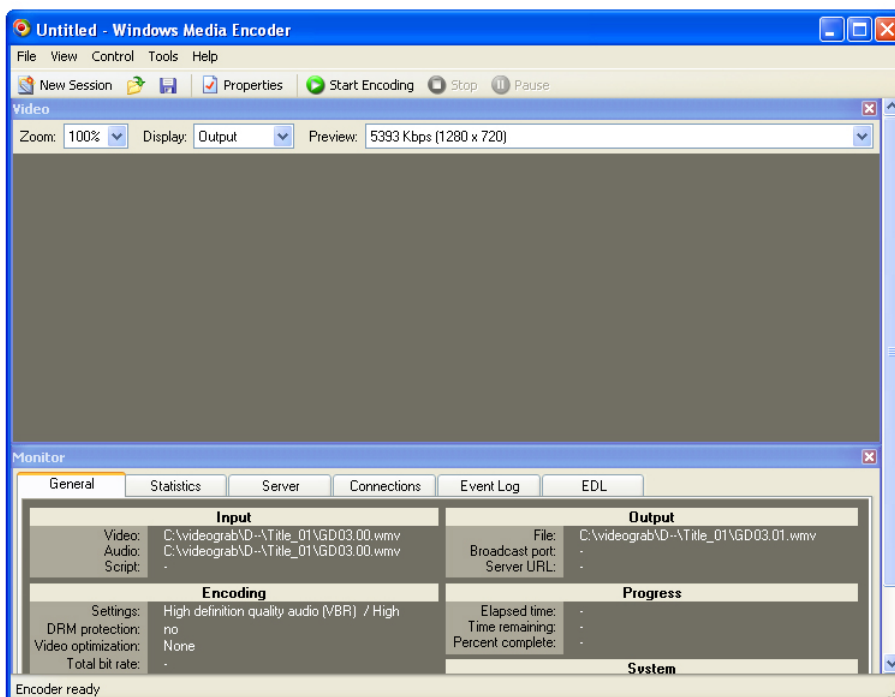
Untitled - Windows Media Encoder

File View Control Tools Help

New Session Properties Start Encoding Stop Pause

Video

Zoom: 100% Display: Output Preview: 5393 Kbps (1280 x 720)

Monitor

General Statistics Server Connections Event Log EDL

| Input | |
|---|---|
| Video: | C:\videograb\D--\Title_01\GD03.00.wmv |
| Audio: | C:\videograb\D--\Title_01\GD03.00.wmv |
| Script: | - |

| Output | |
|---|---|
| File: | C:\videograb\D--\Title_01\GD03.01.wmv |
| Broadcast port: | - |
| Server URL: | - |

| Encoding | |
|---|---|
| Settings: | High definition quality audio (VBR) / High |
| DRM protection: | no |
| Video optimization: | None |
| Total bit rate: | - |

| Progress | |
|---|---|
| Elapsed time: | - |
| Time remaining: | - |
| Percent complete: | - |

System

Encoder ready